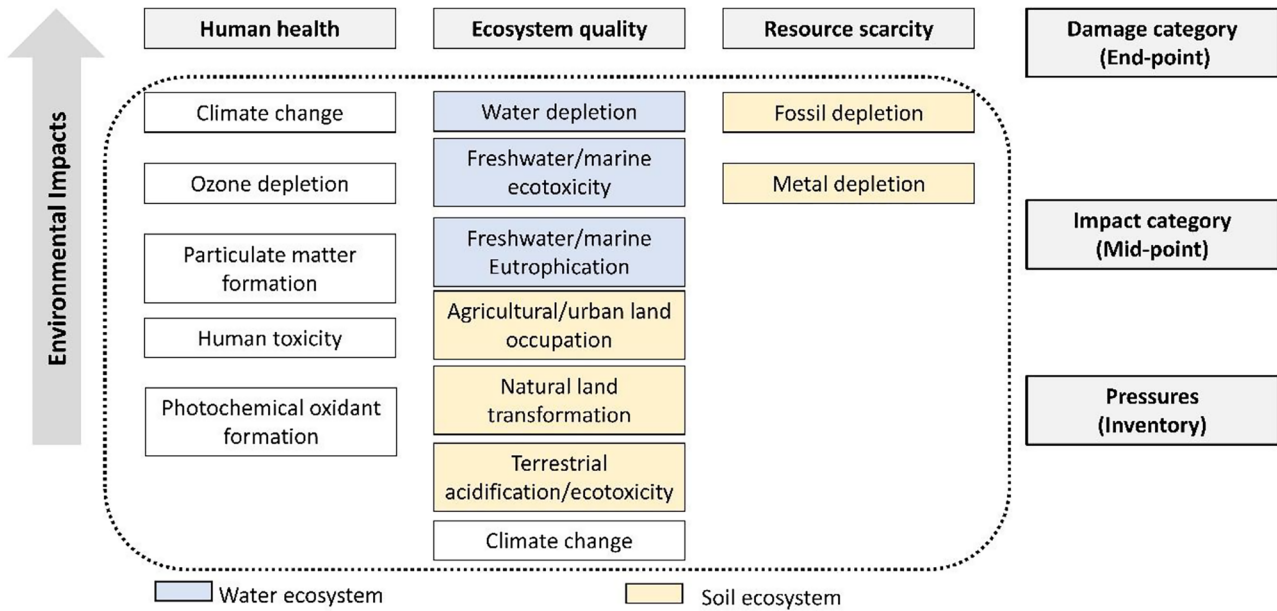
Environmental Impacts

Human health

Ecosystem quality

Resource scarcity

Damage category (End-point)

Climate change

Water depletion

Fossil depletion

Freshwater/marine ecotoxicity

Ozone depletion

Metal depletion

Impact category (Mid-point)

Particulate matter formation

Freshwater/marine Eutrophication

Agricultural/urban land occupation

Human toxicity

Photochemical oxidant formation

Natural land transformation

Pressures (Inventory)

Terrestrial acidification/ecotoxicity

Climate change

Water ecosystem

Soil ecosystem